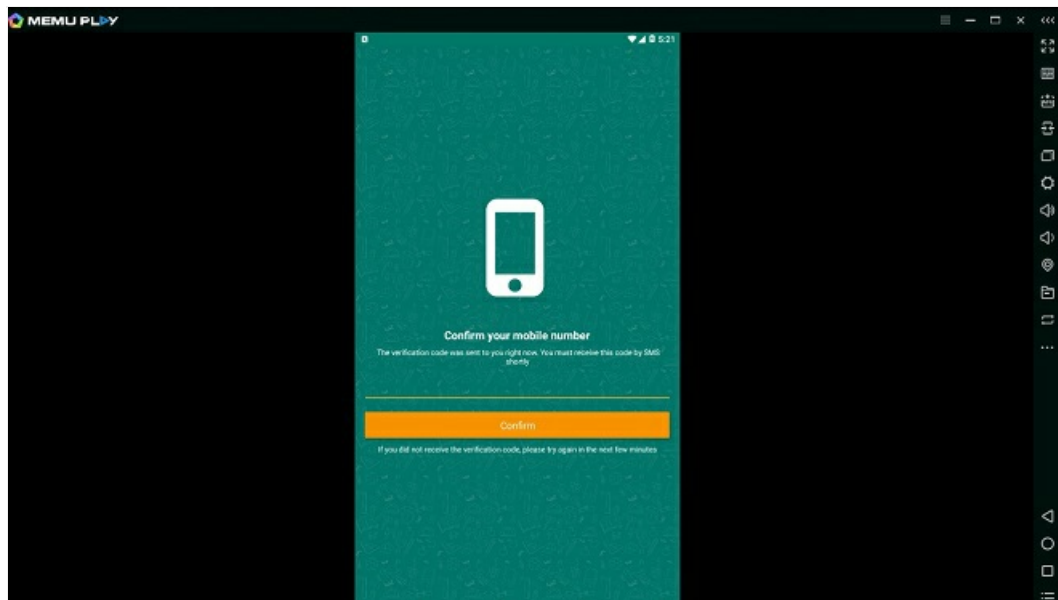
MEMU PLAY

5:21

Confirm your mobile number

The verification code was sent to you right now. You must receive this code by SMS shortly

Confirm

If you did not receive the verification code, please try again in the next few minutes